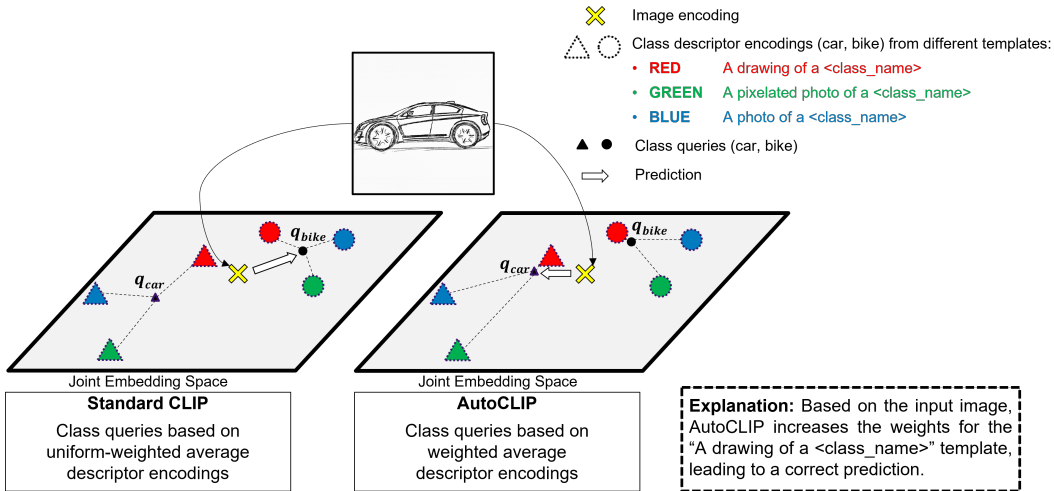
Image encoding

Class descriptor encodings (car, bike) from different templates:
• RED A drawing of a <class_name>
• GREEN A pixelated photo of a <class_name>
• BLUE A photo of a <class_name>

Class queries (car, bike)

Prediction

$q_{bike}$
$q_{car}$

$q_{bike}$
$q_{car}$

Joint Embedding Space
Standard CLIP
Class queries based on uniform-weighted average descriptor encodings

Joint Embedding Space
AutoCLIP
Class queries based on weighted average descriptor encodings

Explanation: Based on the input image, AutoCLIP increases the weights for the "A drawing of a <class_name>" template, leading to a correct prediction.